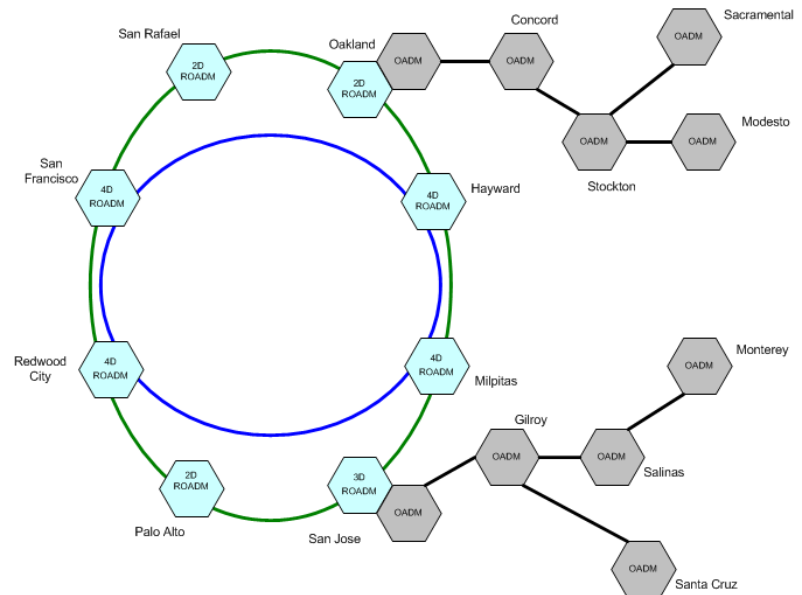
San Rafael

2D ROADM

Oakland

2D ROADM

OADM

Concord

OADM

OADM

Sacramental

OADM

Stockton

OADM

Modesto

San Francisco

4D ROADM

4D ROADM

Hayward

Redwood City

4D ROADM

4D ROADM

Milpitas

OADM

Monterey

Gilroy

OADM

OADM

Salinas

2D ROADM

Palo Alto

3D ROADM

OADM

San Jose

OADM

Santa Cruz